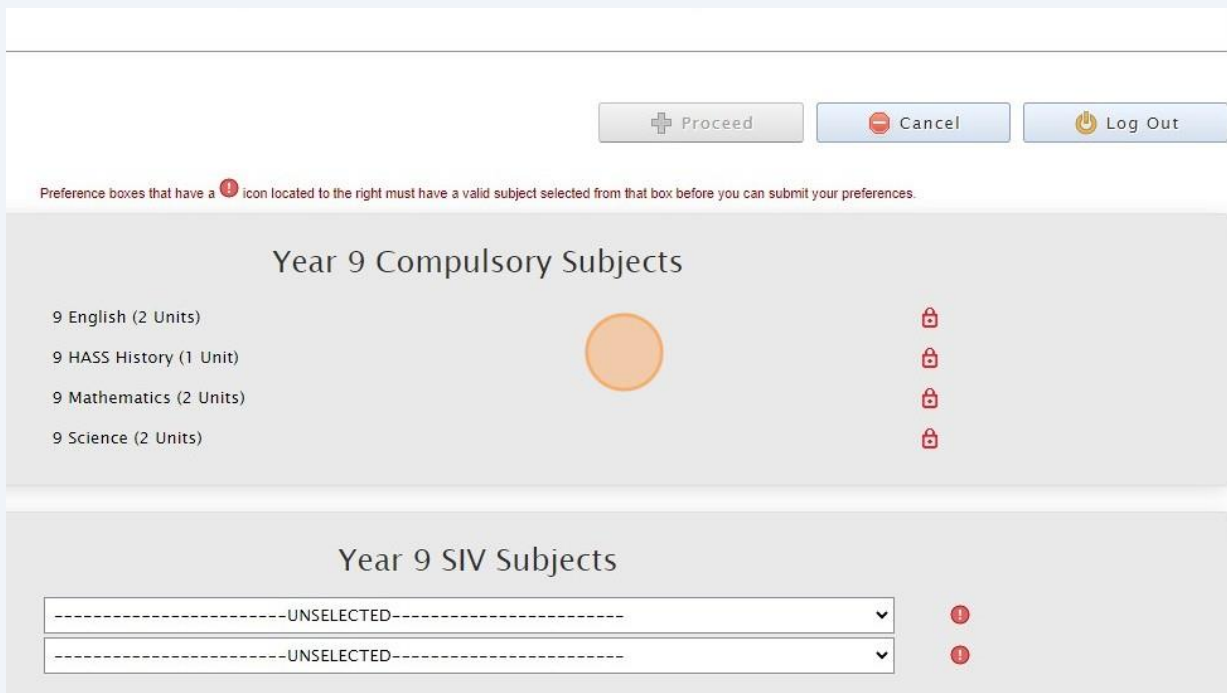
Proceed
Cancel
Log Out

Preference boxes that have a icon located to the right must have a valid subject selected from that box before you can submit your preferences.

Year 9 Compulsory Subjects

9 English (2 Units)
9 HASS History (1 Unit)
9 Mathematics (2 Units)
9 Science (2 Units)

Year 9 SIV Subjects

------------------------UNSELECTED------------------------
------------------------UNSELECTED------------------------